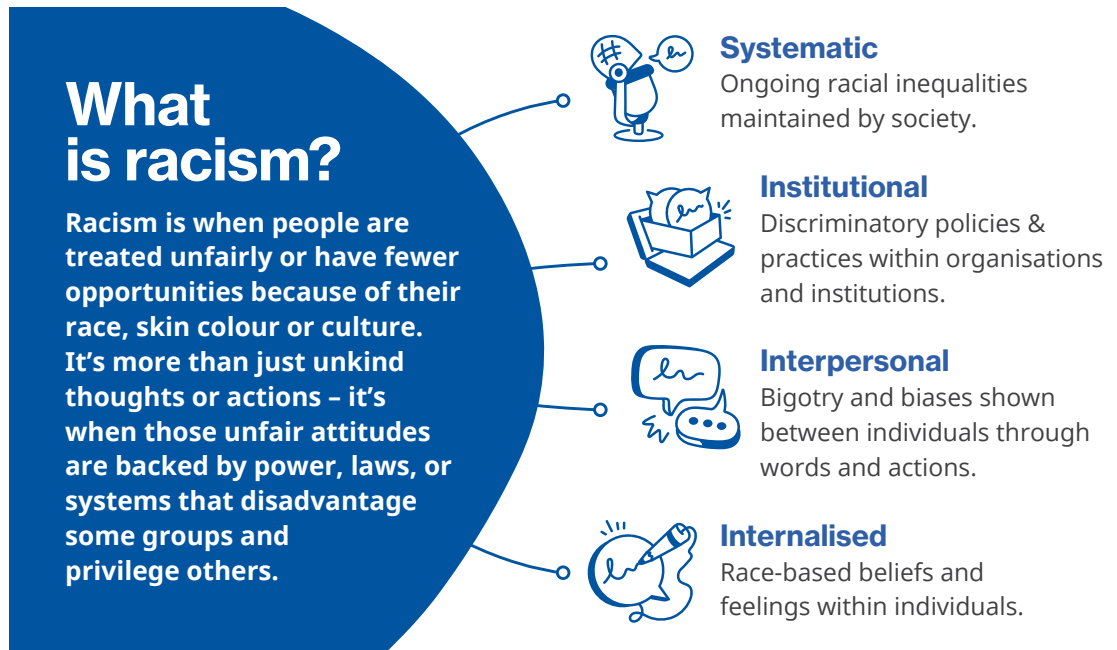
What is racism?

Racism is when people are treated unfairly or have fewer opportunities because of their race, skin colour or culture. It's more than just unkind thoughts or actions – it's when those unfair attitudes are backed by power, laws, or systems that disadvantage some groups and privilege others.

Systematic
Ongoing racial inequalities maintained by society.

Institutional
Discriminatory policies & practices within organisations and institutions.

Interpersonal
Bigotry and biases shown between individuals through words and actions.

Internalised
Race-based beliefs and feelings within individuals.